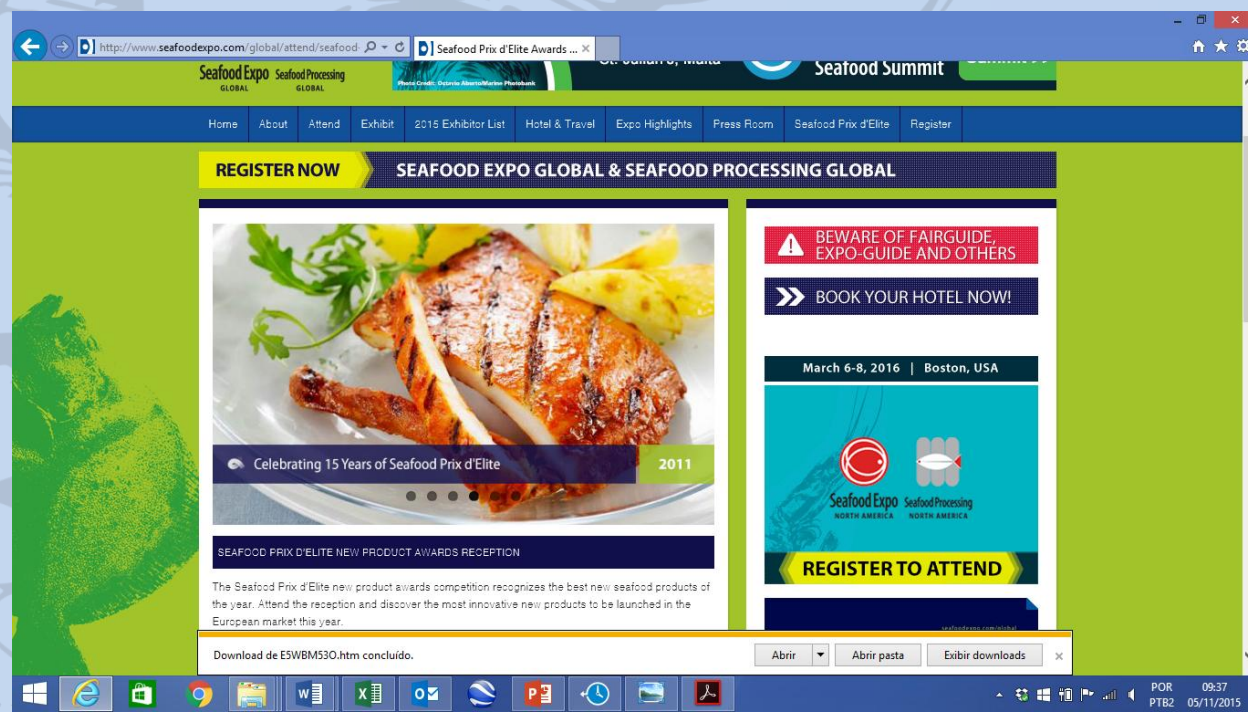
http://www.seafoodexpo.com/global/attend/seafood-

Seafood Prix d'Elite Awards ...

Seafood Expo GLOBAL Seafood Processing GLOBAL

St. Julian's, Malta

Photo Credit: Octavio Aburto/Marine Photobank

Seafood Summit

Home About Attend Exhibit 2015 Exhibitor List Hotel & Travel Expo Highlights Press Room Seafood Prix d'Elite Register

REGISTER NOW SEAFOOD EXPO GLOBAL & SEAFOOD PROCESSING GLOBAL

Celebrating 15 Years of Seafood Prix d'Elite 2011

SEAFOOD PRIX D'ELITE NEW PRODUCT AWARDS RECEPTION

The Seafood Prix d'Elite new product awards competition recognizes the best new seafood products of the year. Attend the reception and discover the most innovative new products to be launched in the European market this year.

BEWARE OF FAIRGUIDE, EXPO-GUIDE AND OTHERS

BOOK YOUR HOTEL NOW!

March 6-8, 2016 | Boston, USA

Seafood Expo NORTH AMERICA Seafood Processing NORTH AMERICA

REGISTER TO ATTEND

seafoodexpo.com/global

Download de E5WBM53O.htm concluído.

Abrir Abrir pasta Exibir downloads

POR PTB2 09:37 05/11/2015